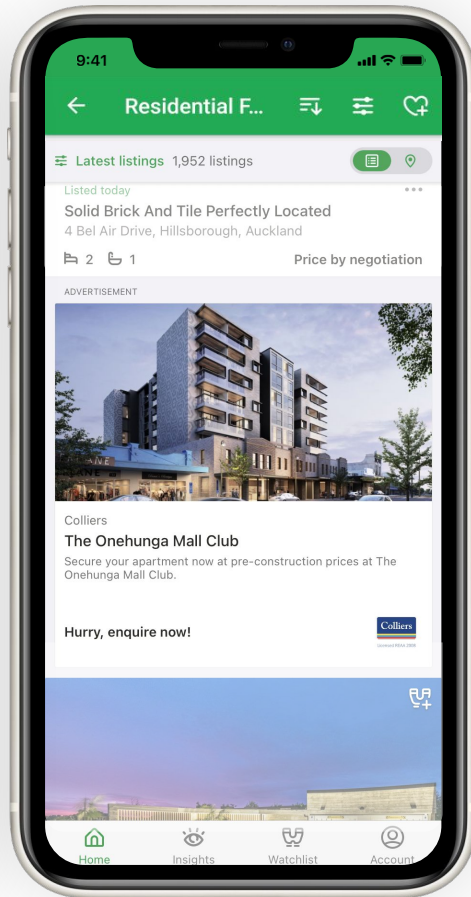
9:41

Residential F...

Latest listings 1,952 listings

Listed today

Solid Brick And Tile Perfectly Located

4 Bel Air Drive, Hillsborough, Auckland

2 1

Price by negotiation

ADVERTISEMENT

Colliers

The Onehunga Mall Club

Secure your apartment now at pre-construction prices at The Onehunga Mall Club.

Hurry, enquire now!

Colliers

Home

Insights

Watchlist

Account